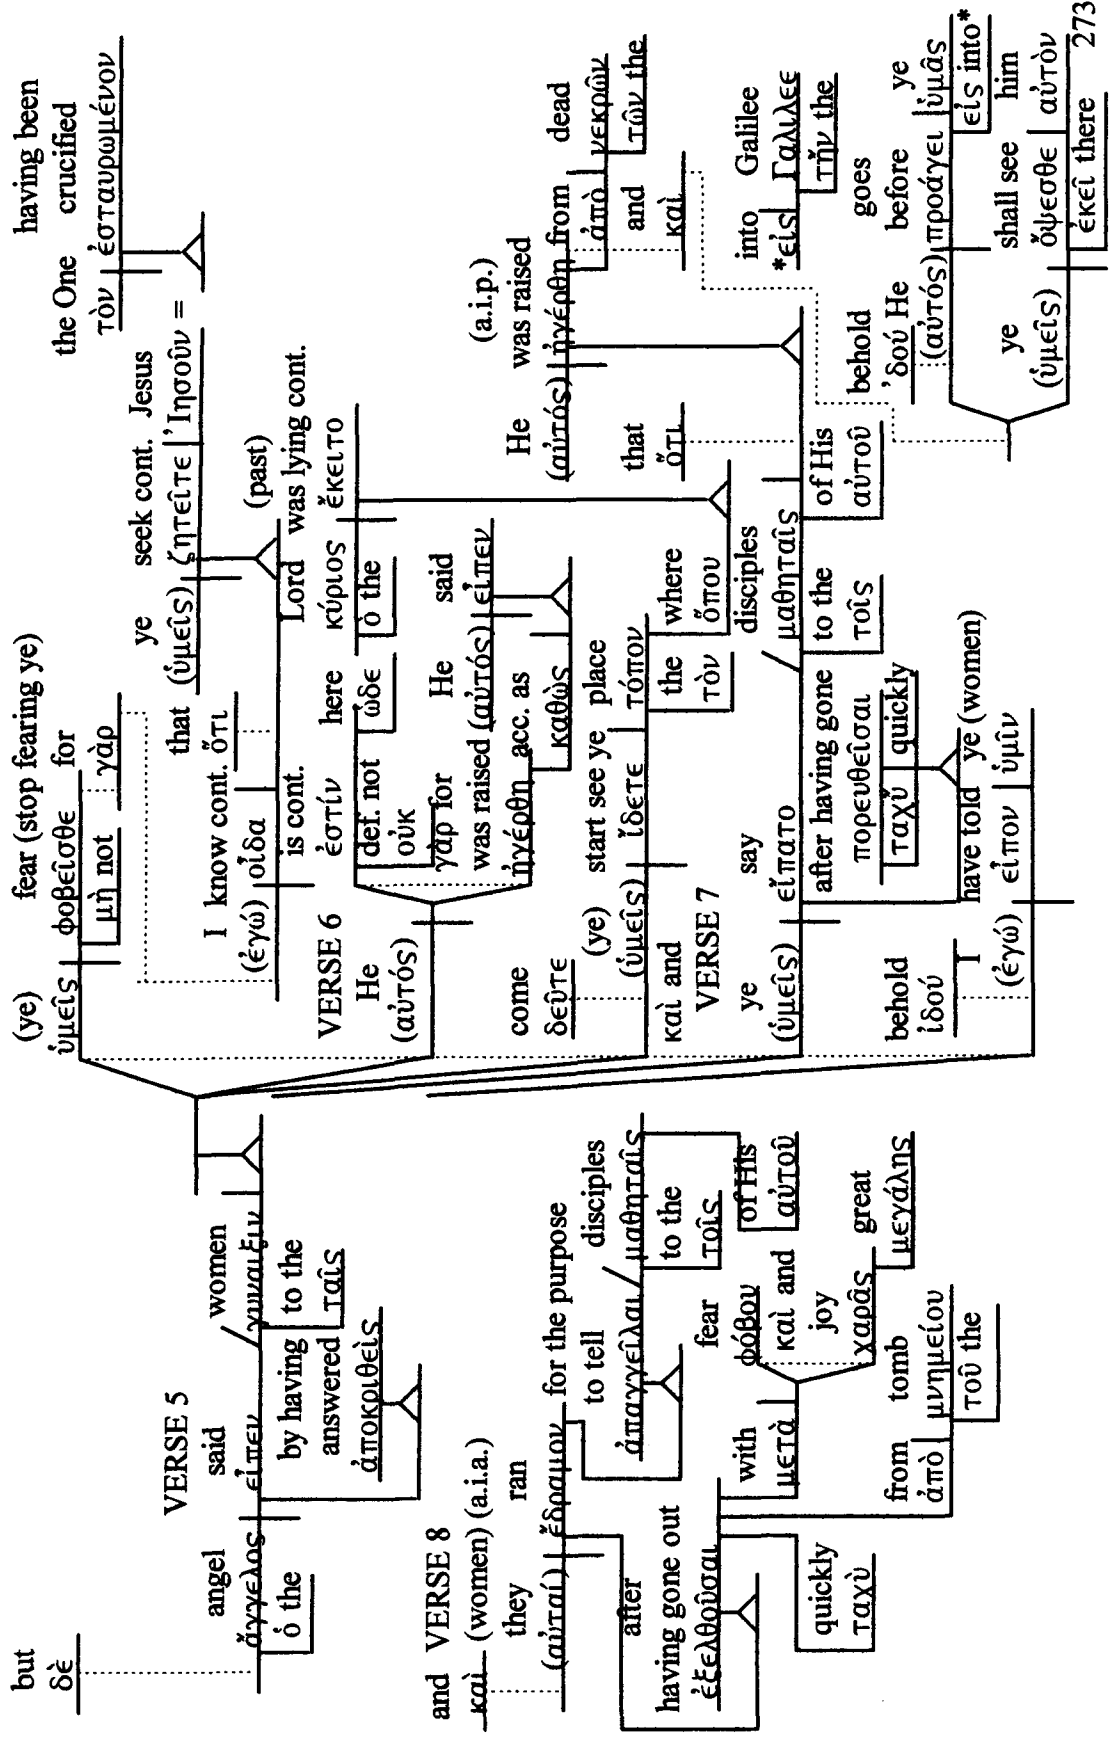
but
δὲ

VERSE 5
angel
ἄγγελος
ὁ the
said
εἶπεν
by having answered
ἀποκριθεὶς
women
γυναιξὶν
to the
ταῖς

(ye)
ὑμεῖς
fear (stop fearing ye)
φοβεῖσθε
μὴ not
for
γὰρ

I know cont.
(ἐγώ) οἶδα
that
ὅτι
ye
(ὑμεῖς)
seek cont.
ζητεῖτε
Jesus
Ἰησοῦν =
the One
τὸν
having been crucified
ἐσταυρωμένον

VERSE 6
He
(αὐτός)
is cont.
ἐστίν
def. not
οὐκ
here
ὧδε
for
γὰρ
was raised
ἠγέρθη
He
(αὐτός)
acc. as
καθὼς
said
εἶπεν
Lord
κύριος
ὁ the
(past)
was lying cont.
ἔκειτο

come
δεῦτε
(ye)
(ὑμεῖς)
start see ye
ἴδετε
place
τόπον
the
τὸν
where
ὅπου

καὶ and
VERSE 7
ye
(ὑμεῖς)
say
εἴπατε
after having gone
πορευθεῖσαι
ταχὺ quickly
disciples
μαθηταῖς
to the
τοῖς
of His
αὐτοῦ
that
ὅτι
He
(αὐτός)
(a.i.p.)
was raised
ἠγέρθη
from
ἀπὸ
dead
νεκρῶν
τῶν the
and
καὶ

behold
ἰδοὺ
He
(αὐτός)
goes before
προάγει
ye
ὑμᾶς
εἰς into*
into
*εἰς
Galilee
Γαλιλαίαν
τὴν the
ye
(ὑμεῖς)
shall see
ὄψεσθε
him
αὐτὸν
ἐκεῖ there

behold
ἰδοὺ
I
(ἐγώ)
have told
εἶπον
ye (women)
ὑμῖν

and VERSE 8
καὶ (women) (a.i.a.)
they
(αὐταί)
ran
ἔδραμον
for the purpose
to tell
ἀπαγγεῖλαι
disciples
μαθηταῖς
to the
τοῖς
of His
αὐτοῦ
after having gone out
ἐξελθοῦσαι
with
μετὰ
fear
φόβου
καὶ and
joy
χαρᾶς
great
μεγάλης
from
ἀπὸ
tomb
μνημείου
τοῦ the
quickly
ταχὺ

273